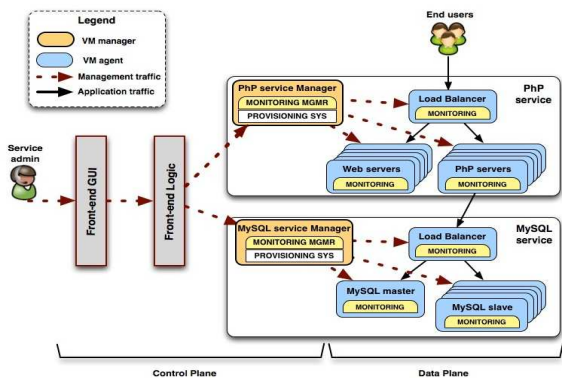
Legend
VM manager
VM agent
Management traffic
Application traffic

End users

Service admin

Front-end GUI

Front-end Logic

PhP service Manager
MONITORING MGMR
PROVISIONING SYS

Load Balancer
MONITORING

PhP service

Web servers
MONITORING

PhP servers
MONITORING

MySQL service Manager
MONITORING MGMR
PROVISIONING SYS

Load Balancer
MONITORING

MySQL service

MySQL master
MONITORING

MySQL slave
MONITORING

Control Plane

Data Plane